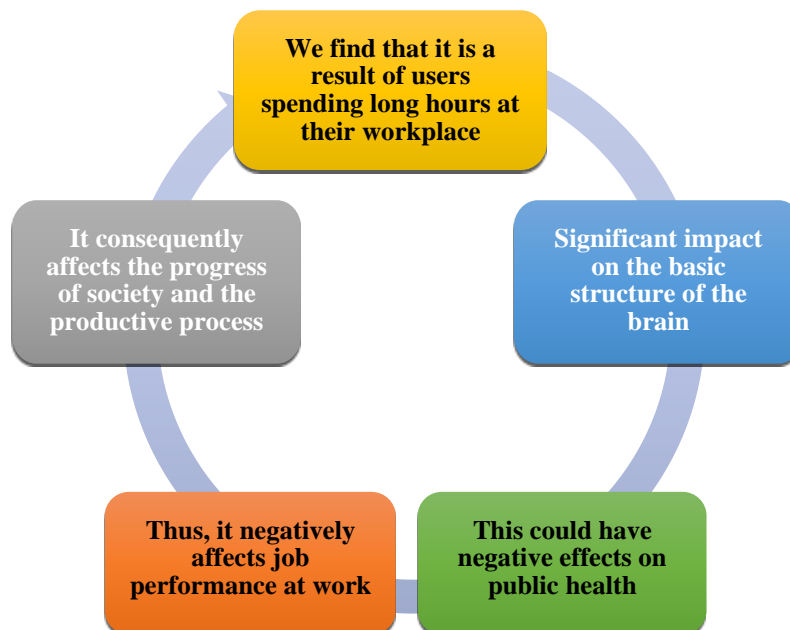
We find that it is a result of users spending long hours at their workplace

Significant impact on the basic structure of the brain

This could have negative effects on public health

Thus, it negatively affects job performance at work

It consequently affects the progress of society and the productive process